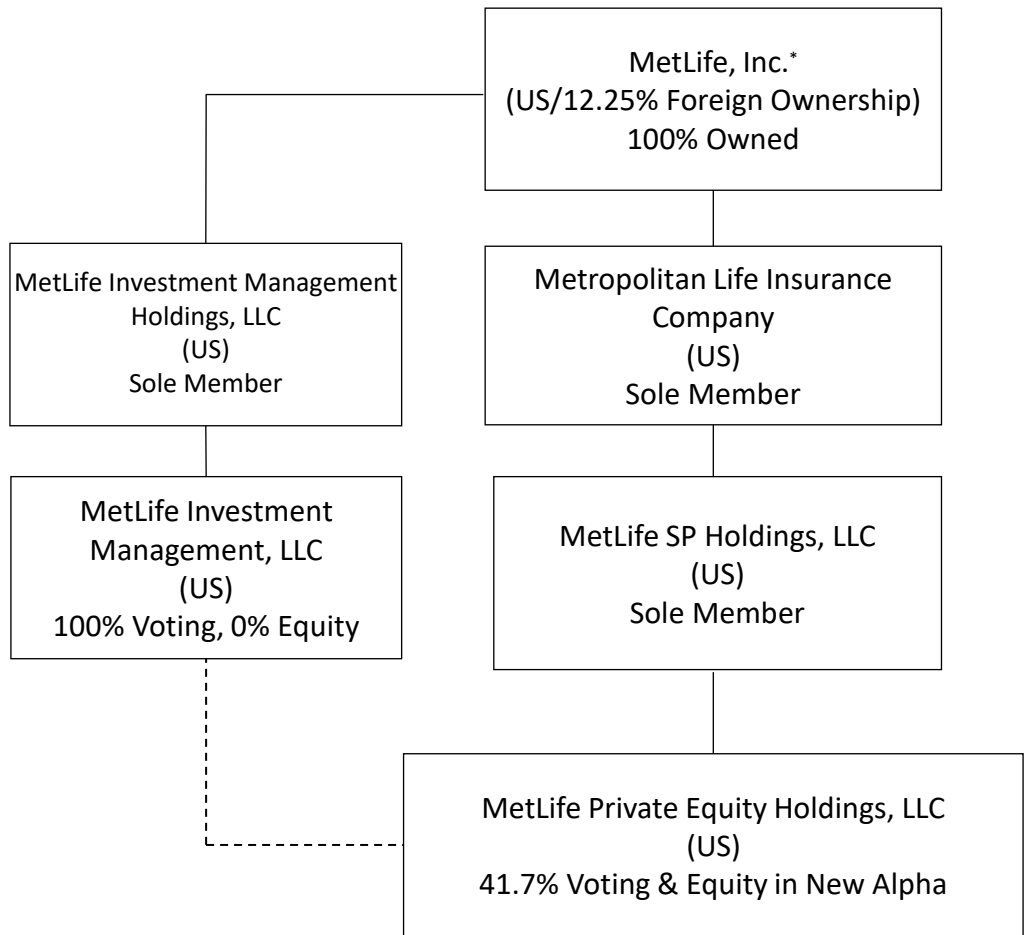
MetLife, Inc.*
(US/12.25% Foreign Ownership)
100% Owned

MetLife Investment Management Holdings, LLC
(US)
Sole Member

MetLife Investment Management, LLC
(US)
100% Voting, 0% Equity

Metropolitan Life Insurance Company
(US)
Sole Member

MetLife SP Holdings, LLC
(US)
Sole Member

MetLife Private Equity Holdings, LLC
(US)
41.7% Voting & Equity in New Alpha